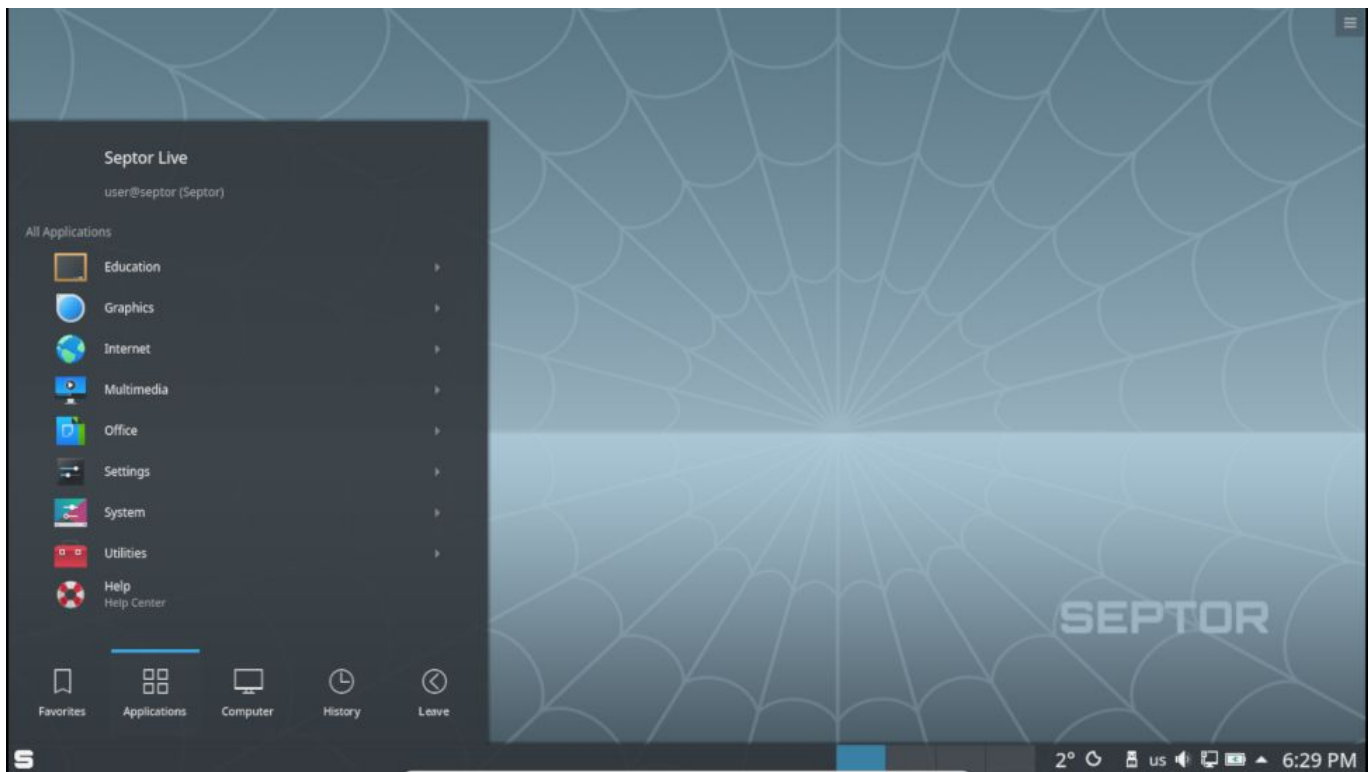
Septor Live
user@septor (Septor)

All Applications

Education

Graphics

Internet

Multimedia

Office

Settings

System

Utilities

Help
Help Center

Favorites

Applications

Computer

History

Leave

SEPTOR

2° us 6:29 PM